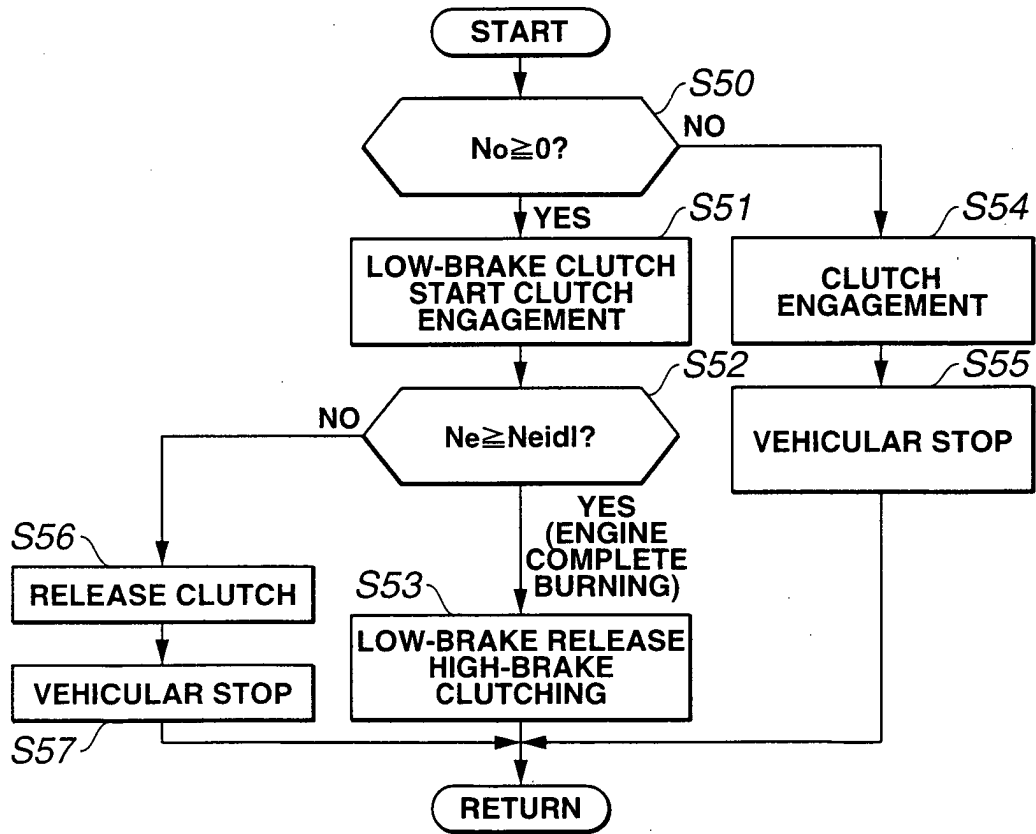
START

S50

No≧0?

NO

YES

S51

LOW-BRAKE CLUTCH START CLUTCH ENGAGEMENT

S54

CLUTCH ENGAGEMENT

S52

NO

Ne≧Neidl?

S55

VEHICULAR STOP

YES (ENGINE COMPLETE BURNING)

S56

RELEASE CLUTCH

S53

LOW-BRAKE RELEASE HIGH-BRAKE CLUTCHING

VEHICULAR STOP

S57

RETURN